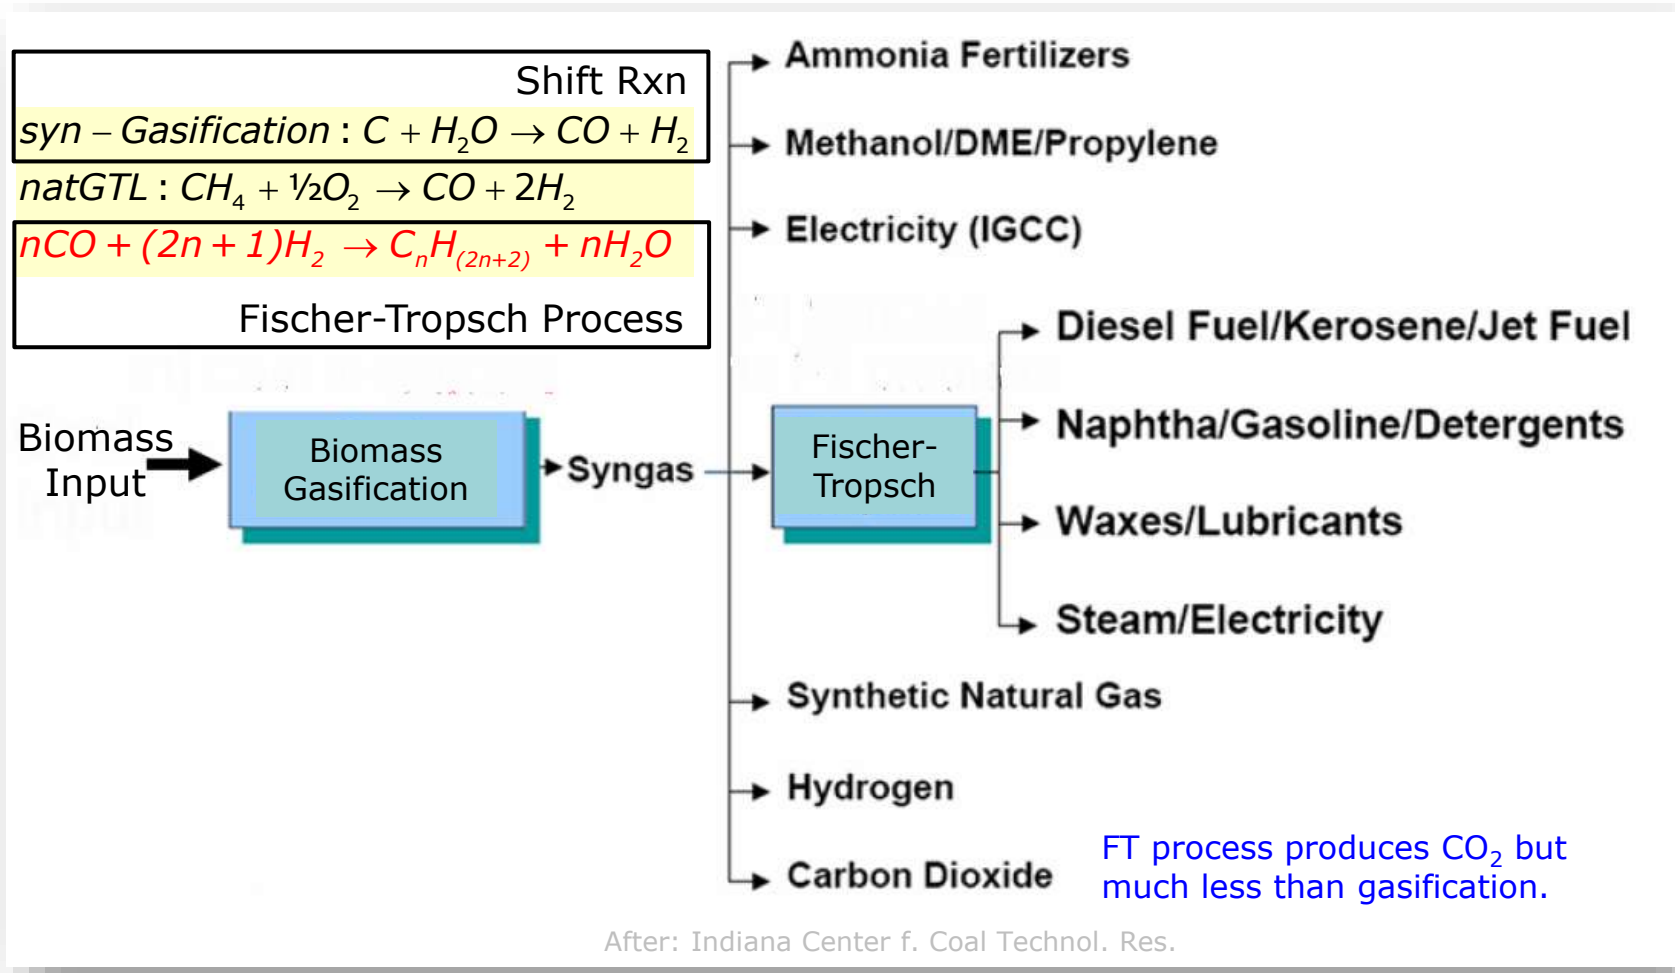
Shift Rxn

$syn-Gasification: C + H_2O \rightarrow CO + H_2$

$natGTL: CH_4 + ½O_2 \rightarrow CO + 2H_2$

$nCO + (2n+1)H_2 \rightarrow C_nH_{(2n+2)} + nH_2O$

Fischer-Tropsch Process

Biomass Input

Biomass Gasification

Syngas

Fischer-Tropsch

Ammonia Fertilizers

Methanol/DME/Propylene

Electricity (IGCC)

Diesel Fuel/Kerosene/Jet Fuel

Naphtha/Gasoline/Detergents

Waxes/Lubricants

Steam/Electricity

Synthetic Natural Gas

Hydrogen

Carbon Dioxide

FT process produces $CO_2$ but much less than gasification.

After: Indiana Center f. Coal Technol. Res.